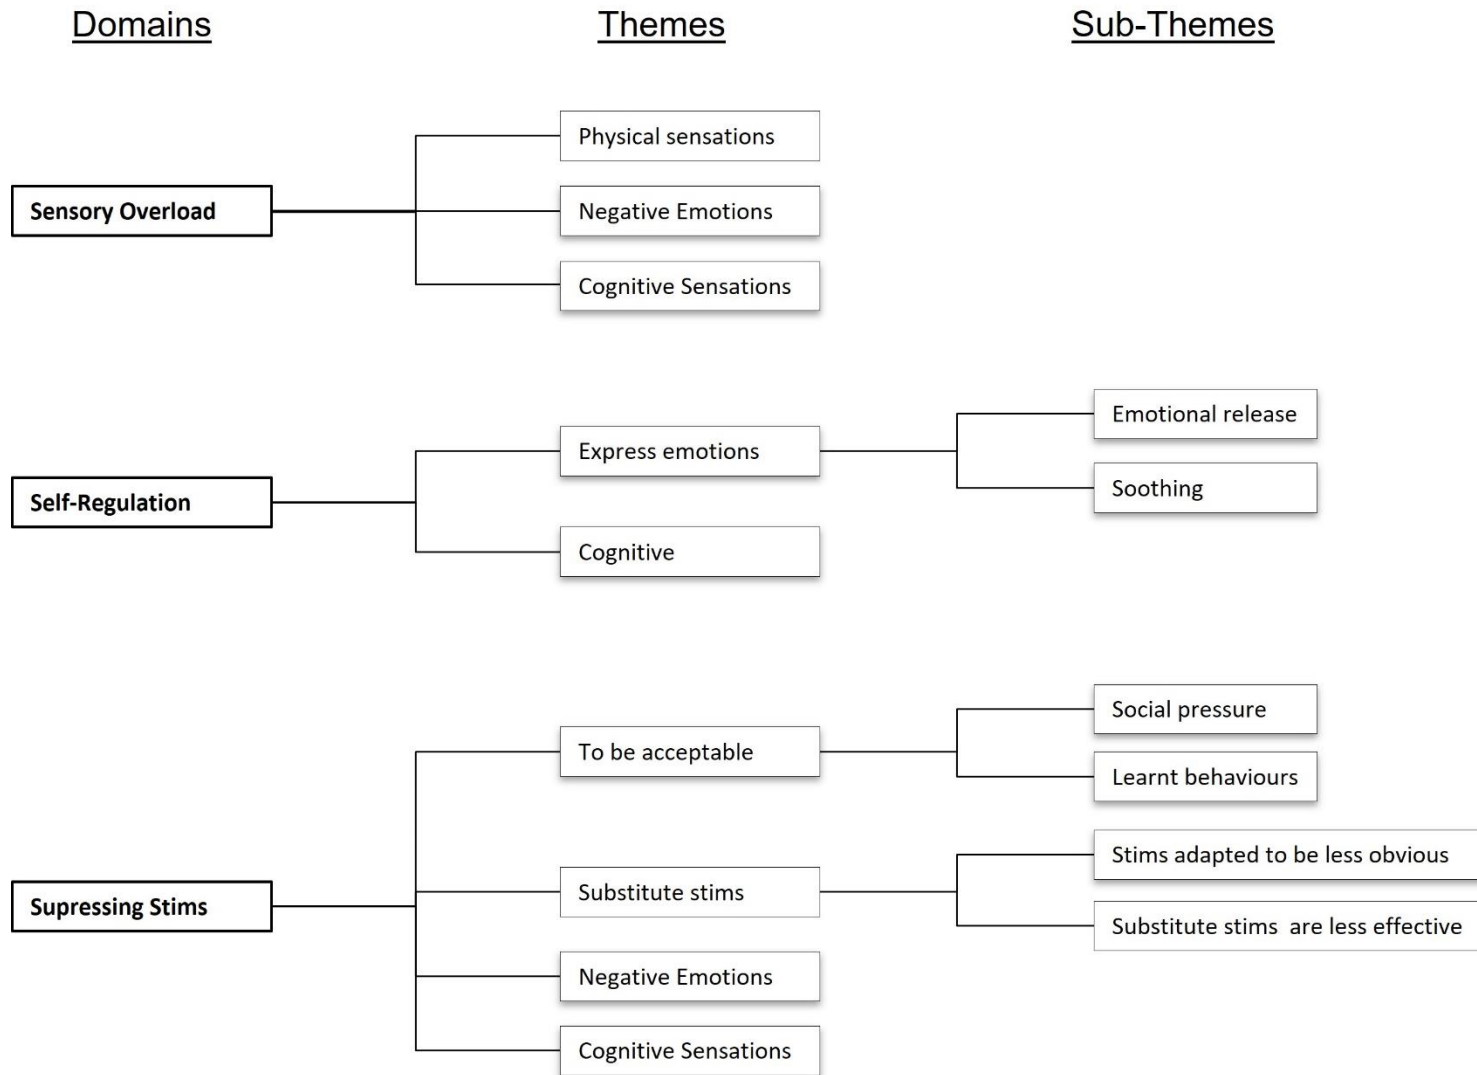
Domains

Themes

Sub-Themes

Sensory Overload

Physical sensations

Negative Emotions

Cognitive Sensations

Self-Regulation

Express emotions

Emotional release

Soothing

Cognitive

Supressing Stims

To be acceptable

Social pressure

Learnt behaviours

Substitute stims

Stims adapted to be less obvious

Substitute stims are less effective

Negative Emotions

Cognitive Sensations